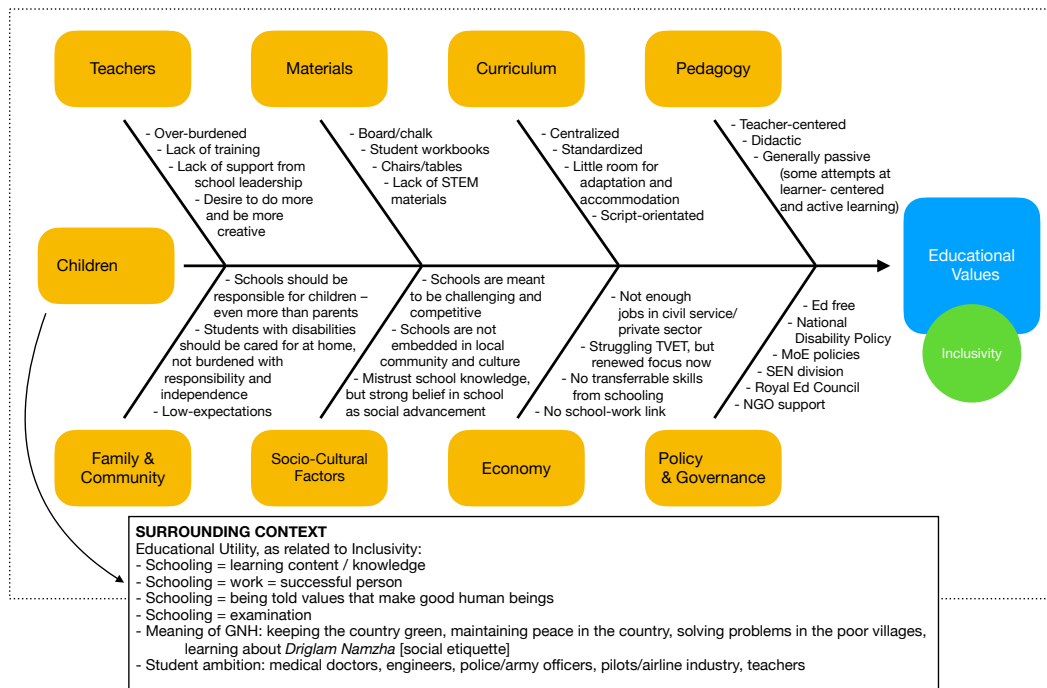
Teachers

Materials

Curriculum

Pedagogy

- Over-burdened
- Lack of training
- Lack of support from school leadership
- Desire to do more and be more creative

- Board/chalk
- Student workbooks
- Chairs/tables
- Lack of STEM materials

- Centralized
- Standardized
- Little room for adaptation and accommodation
- Script-orientated

- Teacher-centered
- Didactic
- Generally passive (some attempts at learner- centered and active learning)

Children

Educational Values

Inclusivity

- Schools should be responsible for children – even more than parents
- Students with disabilities should be cared for at home, not burdened with responsibility and independence
- Low-expectations

- Schools are meant to be challenging and competitive
- Schools are not embedded in local community and culture
- Mistrust school knowledge, but strong belief in school as social advancement

- Not enough jobs in civil service/ private sector
- Struggling TVET, but renewed focus now
- No transferrable skills from schooling
- No school-work link

- Ed free
- National Disability Policy
- MoE policies
- SEN division
- Royal Ed Council
- NGO support

Family & Community

Socio-Cultural Factors

Economy

Policy & Governance

SURROUNDING CONTEXT
Educational Utility, as related to Inclusivity:
- Schooling = learning content / knowledge
- Schooling = work = successful person
- Schooling = being told values that make good human beings
- Schooling = examination
- Meaning of GNH: keeping the country green, maintaining peace in the country, solving problems in the poor villages, learning about *Driglam Namzha* [social etiquette]
- Student ambition: medical doctors, engineers, police/army officers, pilots/airline industry, teachers